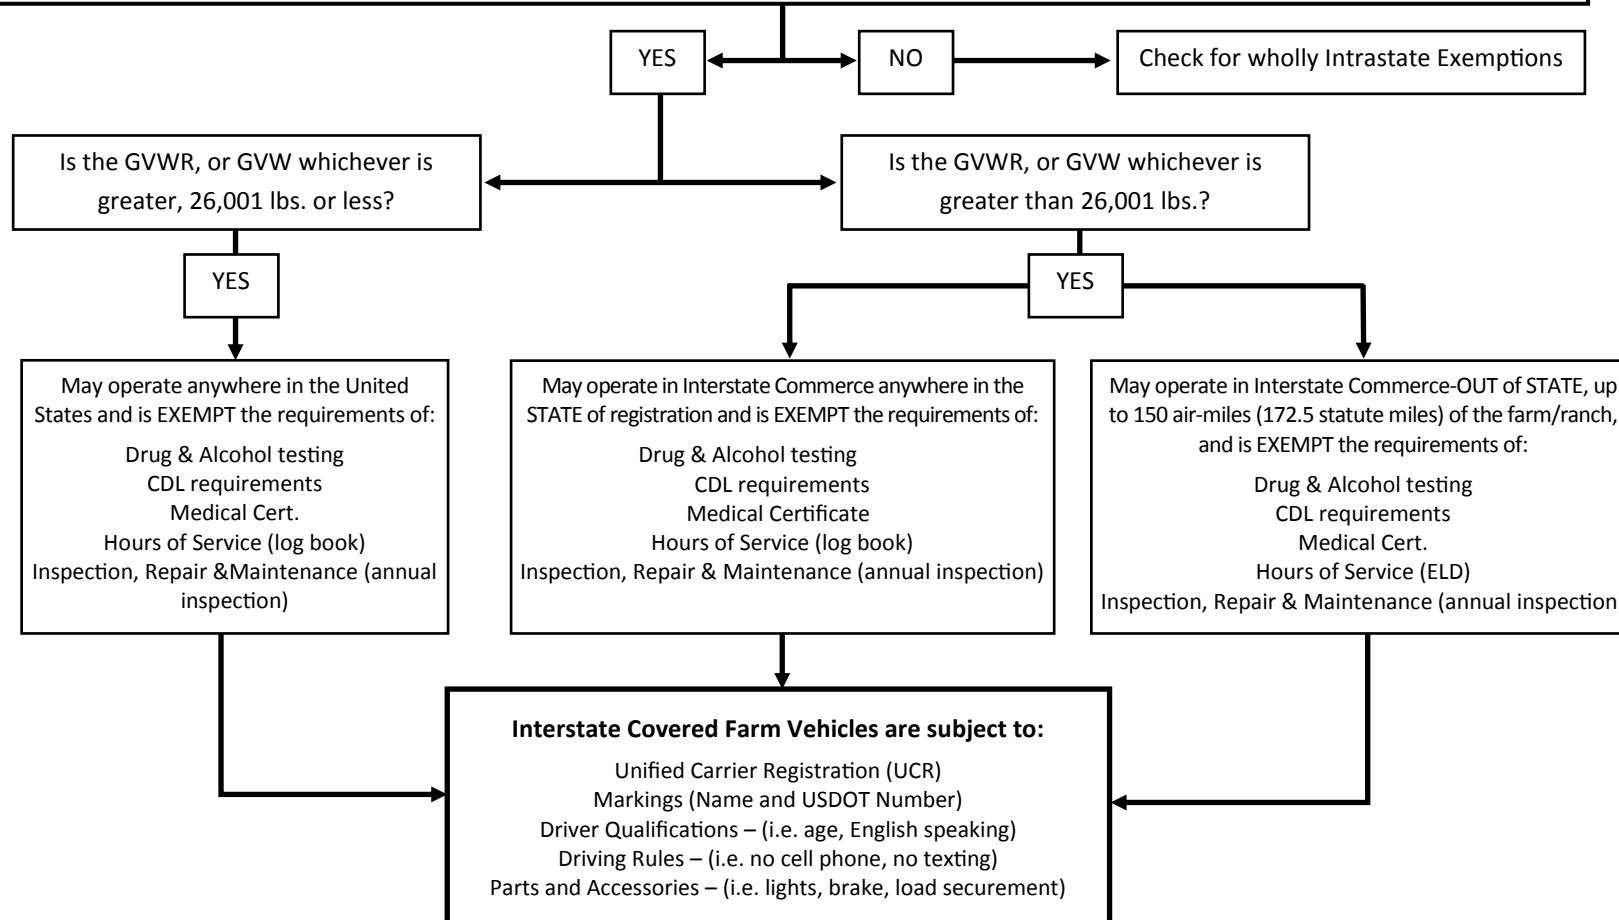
YES

NO

Check for wholly Intrastate Exemptions

Is the GVWR, or GVW whichever is greater, 26,001 lbs. or less?

Is the GVWR, or GVW whichever is greater than 26,001 lbs.?

YES

YES

May operate anywhere in the United States and is EXEMPT the requirements of:

Drug & Alcohol testing
CDL requirements
Medical Cert.
Hours of Service (log book)
Inspection, Repair &Maintenance (annual inspection)

May operate in Interstate Commerce anywhere in the STATE of registration and is EXEMPT the requirements of:

Drug & Alcohol testing
CDL requirements
Medical Certificate
Hours of Service (log book)
Inspection, Repair & Maintenance (annual inspection)

May operate in Interstate Commerce-OUT of STATE, up to 150 air-miles (172.5 statute miles) of the farm/ranch, and is EXEMPT the requirements of:

Drug & Alcohol testing
CDL requirements
Medical Cert.
Hours of Service (ELD)
Inspection, Repair & Maintenance (annual inspection

**Interstate Covered Farm Vehicles are subject to:**

Unified Carrier Registration (UCR)
Markings (Name and USDOT Number)
Driver Qualifications – (i.e. age, English speaking)
Driving Rules – (i.e. no cell phone, no texting)
Parts and Accessories – (i.e. lights, brake, load securement)